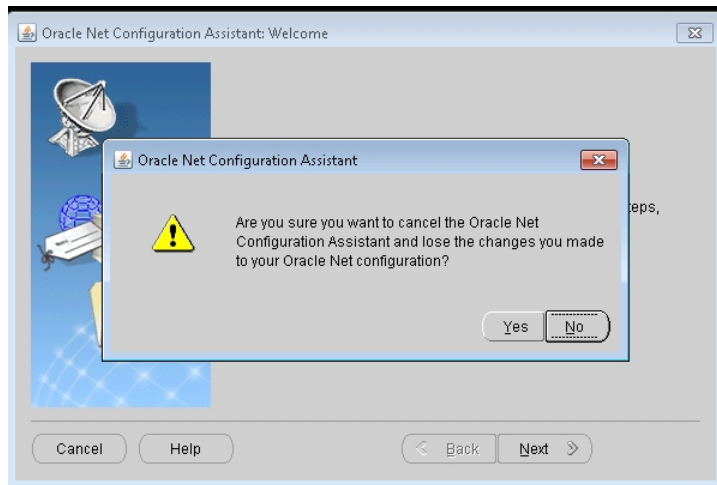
Oracle Net Configuration Assistant: Welcome

Oracle Net Configuration Assistant

Are you sure you want to cancel the Oracle Net Configuration Assistant and lose the changes you made to your Oracle Net configuration?

Yes
No

teps,

Cancel
Help
Back
Next